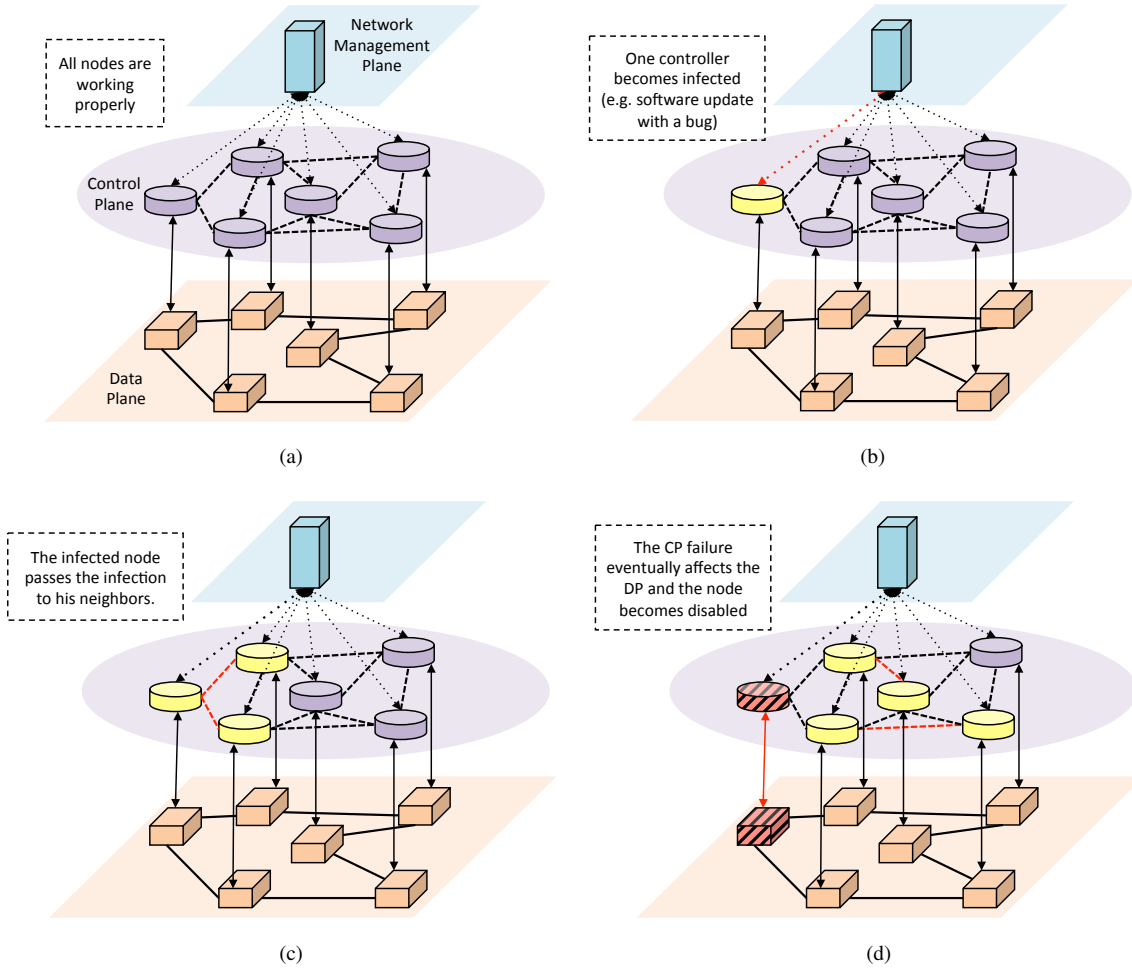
All nodes are working properly

Network Management Plane

Control Plane

Data Plane

(a)

One controller becomes infected (e.g. software update with a bug)

(b)

The infected node passes the infection to his neighbors.

(c)

The CP failure eventually affects the DP and the node becomes disabled

(d)